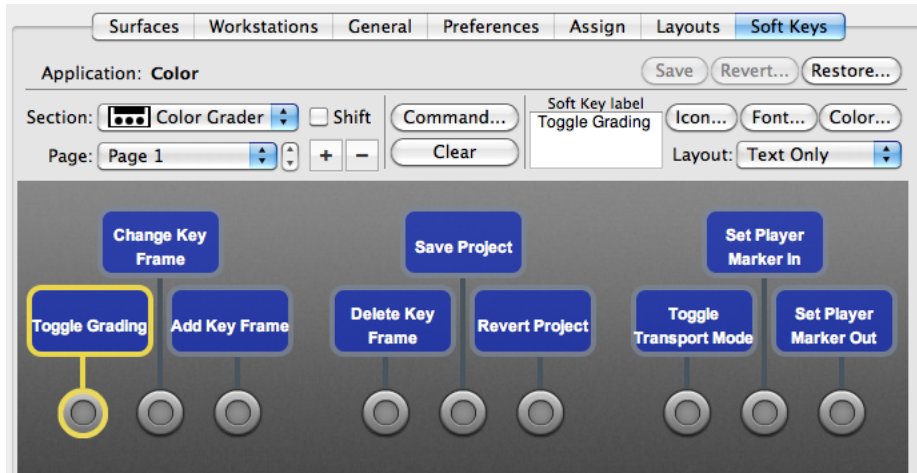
Surfaces | Workstations | General | Preferences | Assign | Layouts | Soft Keys

Application: Color

Save | Revert... | Restore...

Section: Color Grader | Shift | Command... | Soft Key label | Toggle Grading | Icon... | Font... | Color...

Page: Page 1 | + | − | Clear | Layout: Text Only

Change Key Frame

Save Project

Set Player Marker In

Toggle Grading

Add Key Frame

Delete Key Frame

Revert Project

Toggle Transport Mode

Set Player Marker Out